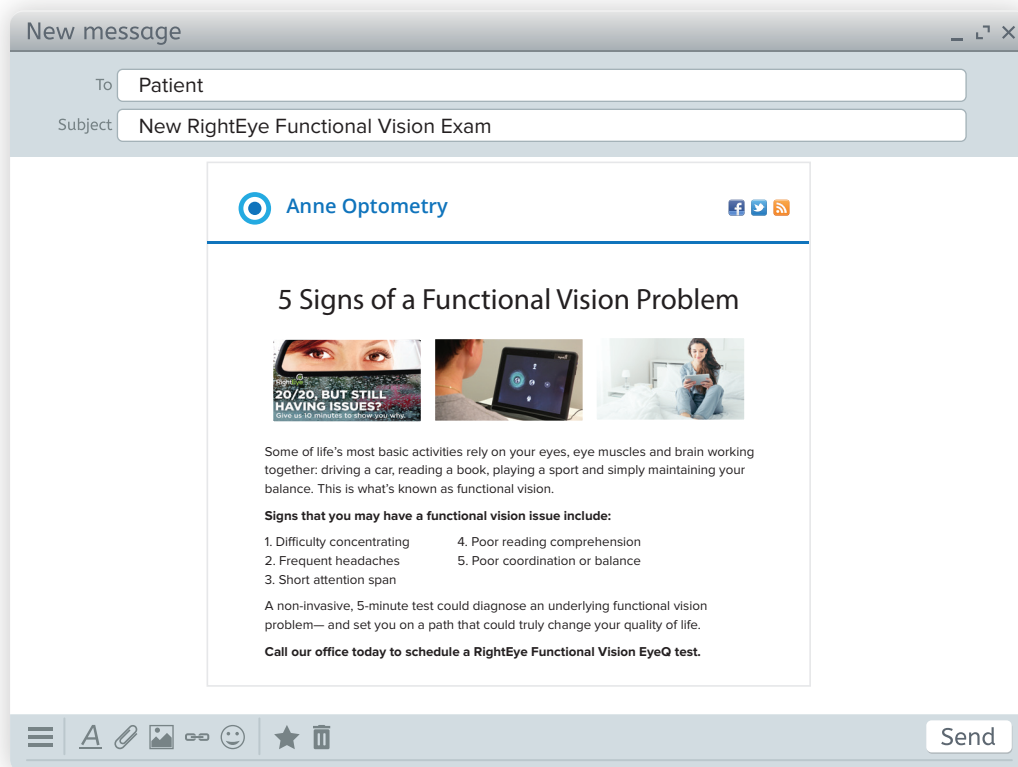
New message

To Patient

Subject New RightEye Functional Vision Exam

Anne Optometry

5 Signs of a Functional Vision Problem

RightEye
20/20, BUT STILL HAVING ISSUES?
Give us 10 minutes to show you why.

Some of life's most basic activities rely on your eyes, eye muscles and brain working together: driving a car, reading a book, playing a sport and simply maintaining your balance. This is what's known as functional vision.

**Signs that you may have a functional vision issue include:**

1. Difficulty concentrating
2. Frequent headaches
3. Short attention span

4. Poor reading comprehension
5. Poor coordination or balance

A non-invasive, 5-minute test could diagnose an underlying functional vision problem— and set you on a path that could truly change your quality of life.

**Call our office today to schedule a RightEye Functional Vision EyeQ test.**

Send